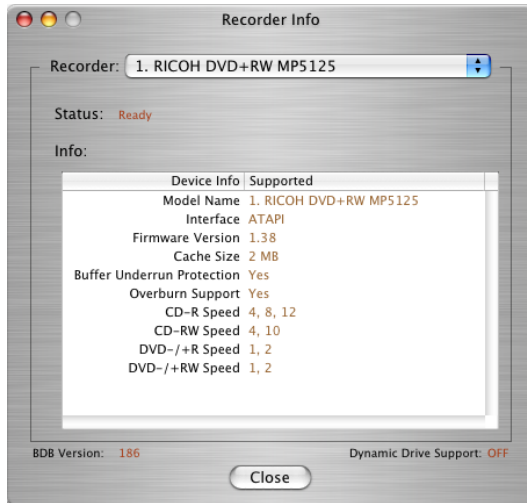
Recorder Info

Recorder: 1. RICOH DVD+RW MP5125

Status: Ready

Info:

| Device Info | Supported |
|---|---|
| Model Name | 1. RICOH DVD+RW MP5125 |
| Interface | ATAPI |
| Firmware Version | 1.38 |
| Cache Size | 2 MB |
| Buffer Underrun Protection | Yes |
| Overburn Support | Yes |
| CD-R Speed | 4, 8, 12 |
| CD-RW Speed | 4, 10 |
| DVD-/+R Speed | 1, 2 |
| DVD-/+RW Speed | 1, 2 |

BDB Version: 186

Dynamic Drive Support: OFF

Close